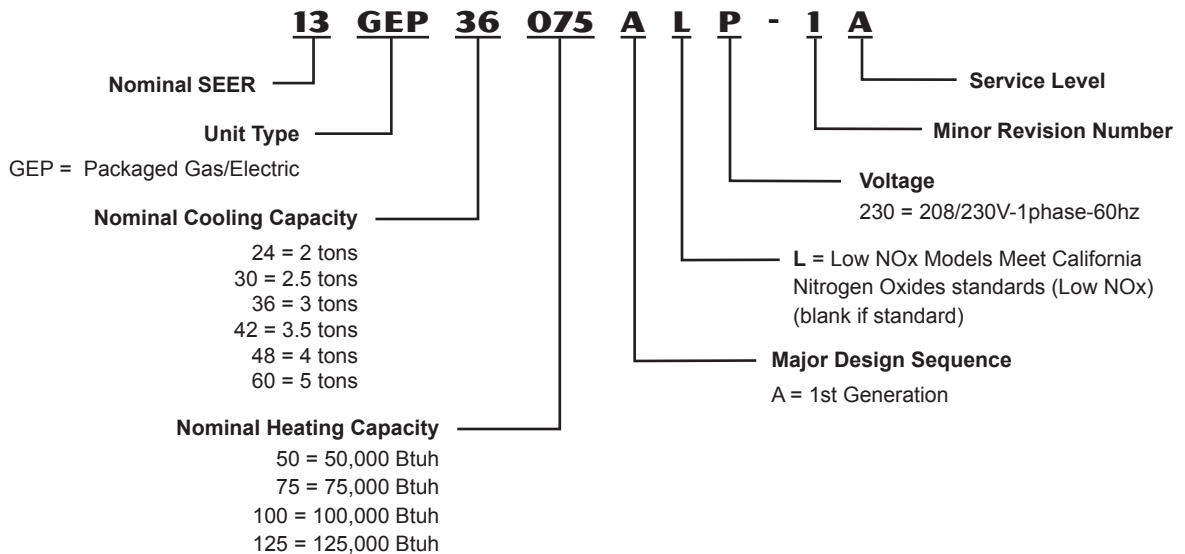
13 GEP 36 075 A L P - 1 A

Service Level

Nominal SEER

Minor Revision Number

Unit Type

GEP = Packaged Gas/Electric

Voltage

230 = 208/230V-1phase-60hz

Nominal Cooling Capacity

24 = 2 tons
30 = 2.5 tons
36 = 3 tons
42 = 3.5 tons
48 = 4 tons
60 = 5 tons

**L** = Low NOx Models Meet California Nitrogen Oxides standards (Low NOx) (blank if standard)

Major Design Sequence

A = 1st Generation

Nominal Heating Capacity

50 = 50,000 Btuh
75 = 75,000 Btuh
100 = 100,000 Btuh
125 = 125,000 Btuh